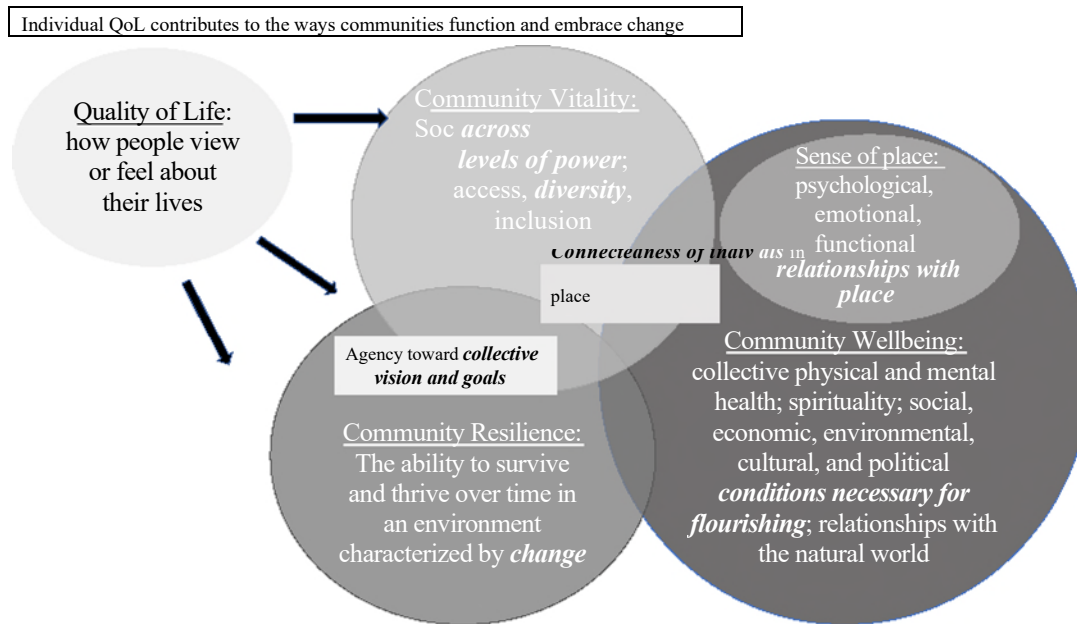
Individual QoL contributes to the ways communities function and embrace change

Quality of Life: how people view or feel about their lives

Community Vitality: Soc *across levels of power*; access, *diversity*, inclusion

Sense of place: psychological, emotional, functional *relationships with place*

*Connectedness of indiv als* in place

Agency toward *collective vision and goals*

Community Wellbeing: collective physical and mental health; spirituality; social, economic, environmental, cultural, and political *conditions necessary for flourishing*; relationships with the natural world

Community Resilience: The ability to survive and thrive over time in an environment characterized by *change*